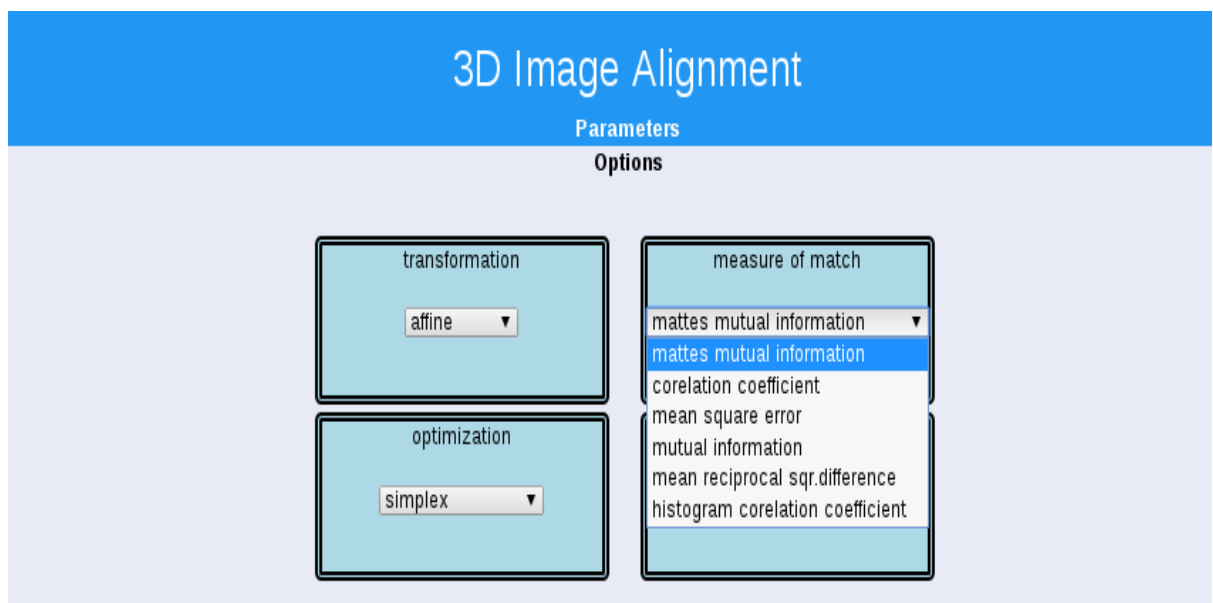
3D Image Alignment

Parameters

Options

transformation

affine ▼

measure of match

mattes mutual information ▼

mattes mutual information
corelation coefficient
mean square error
mutual information
mean reciprocal sqr.difference
histogram corelation coefficient

optimization

simplex ▼